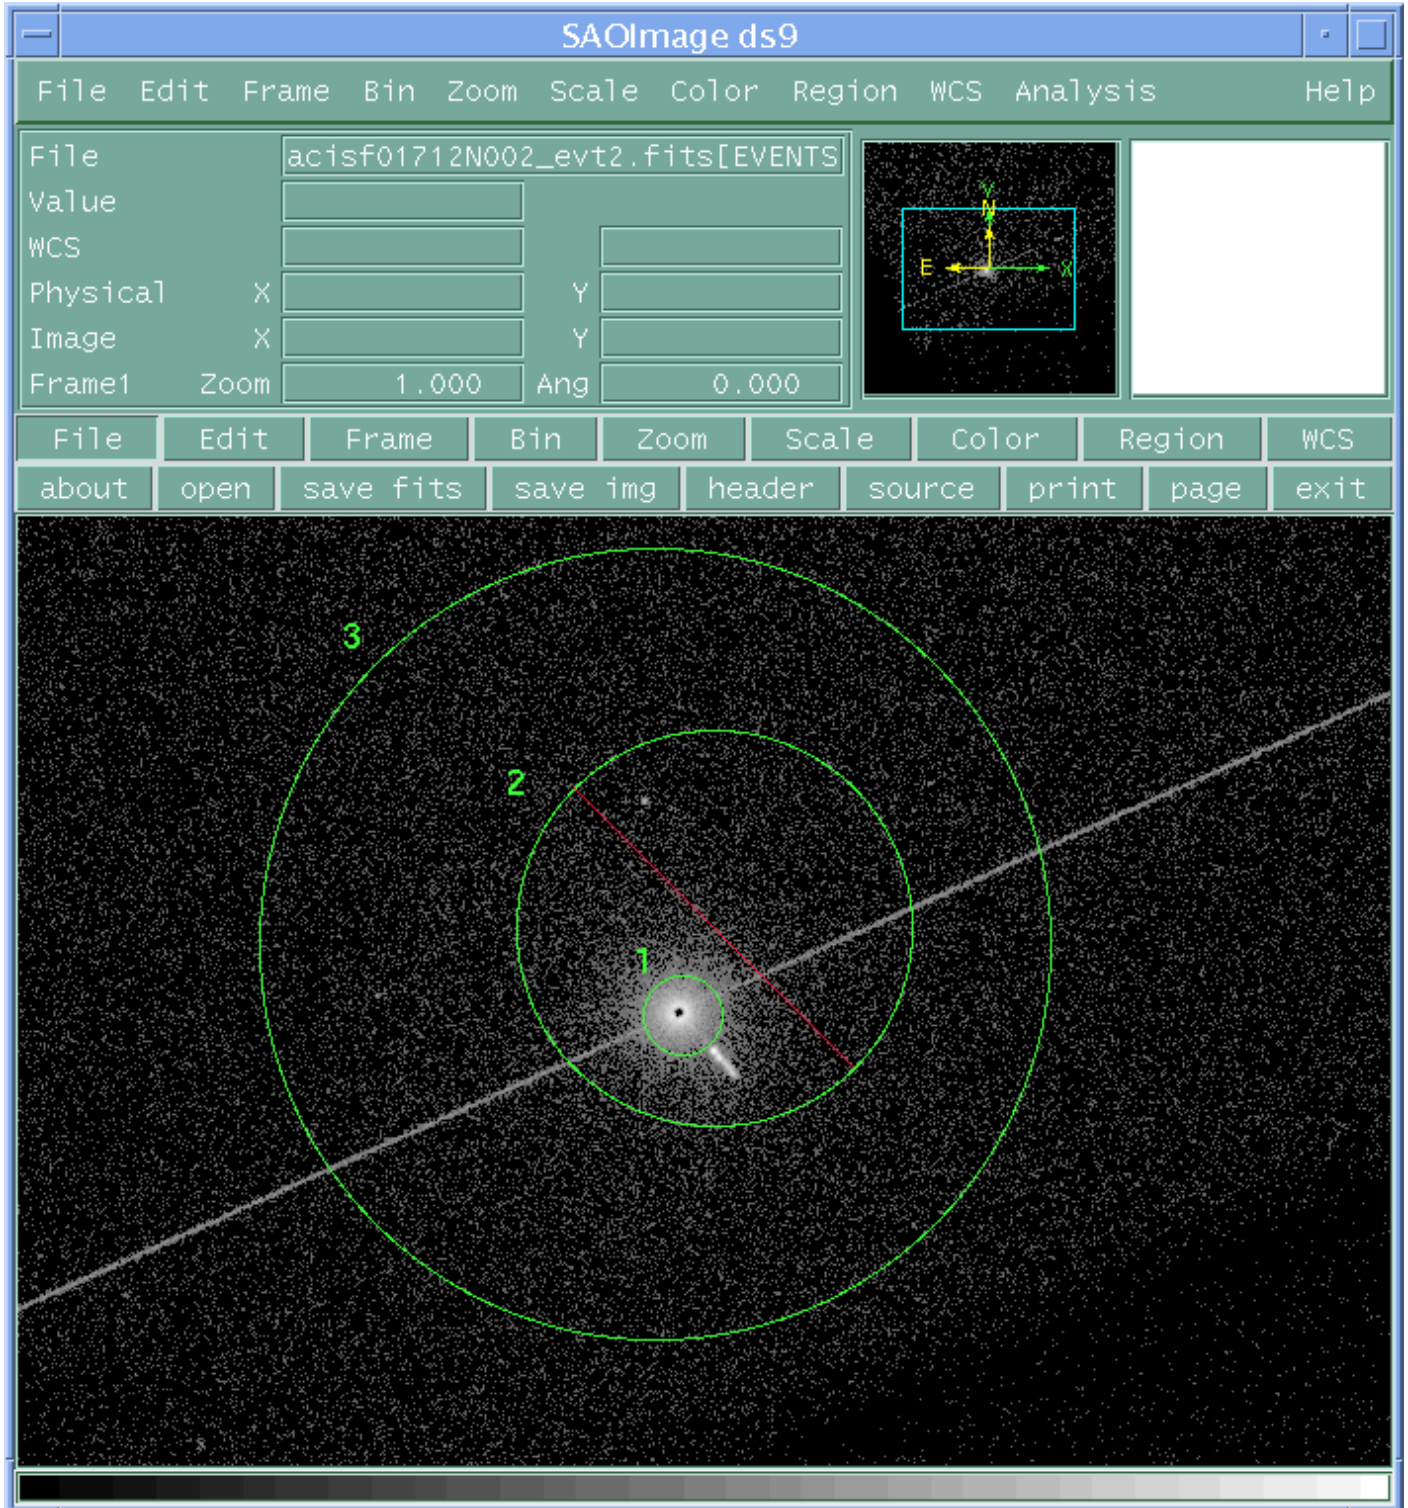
SAOImage ds9

File Edit Frame Bin Zoom Scale Color Region WCS Analysis Help

File acisf01712N002_evt2.fits[EVENTS
Value
WCS
Physical X Y
Image X Y
Frame1 Zoom 1.000 Ang 0.000

Y
N
E
X

File Edit Frame Bin Zoom Scale Color Region WCS
about open save fits save img header source print page exit

3
2
1